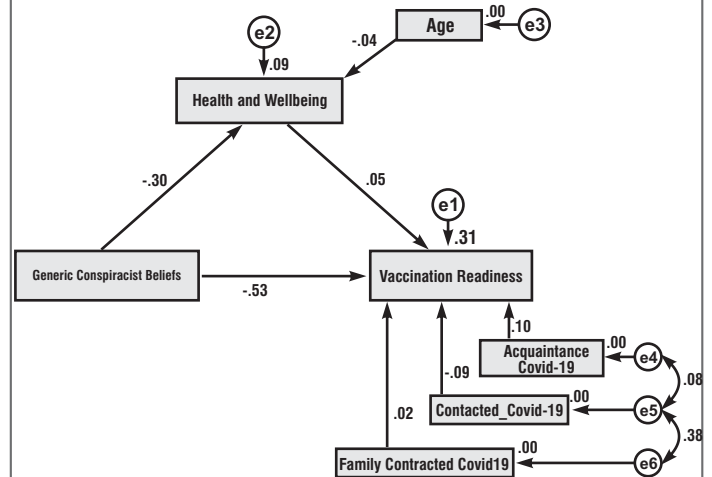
e2
.09
Age
.00
e3
-.04
Health and Wellbeing
-.30
.05
e1
.31
Generic Conspiracist Beliefs
-.53
Vaccination Readiness
.10
Acquaintance Covid-19
.00
e4
.08
-.09
Contacted_Covid-19
.00
e5
.38
.02
Family Contracted Covid19
.00
e6